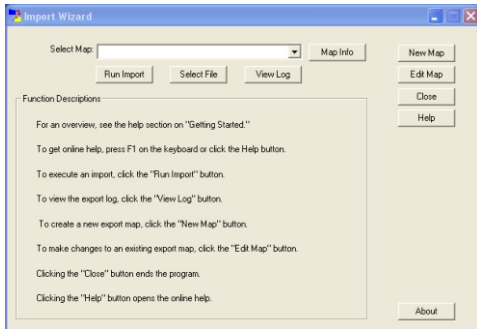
Import Wizard

Select Map:

Map Info

Run Import

Select File

View Log

New Map

Edit Map

Close

Help

Function Descriptions

For an overview, see the help section on "Getting Started."

To get online help, press F1 on the keyboard or click the Help button.

To execute an import, click the "Run Import" button.

To view the export log, click the "View Log" button.

To create a new export map, click the "New Map" button.

To make changes to an existing export map, click the "Edit Map" button.

Clicking the "Close" button ends the program.

Clicking the "Help" button opens the online help.

About